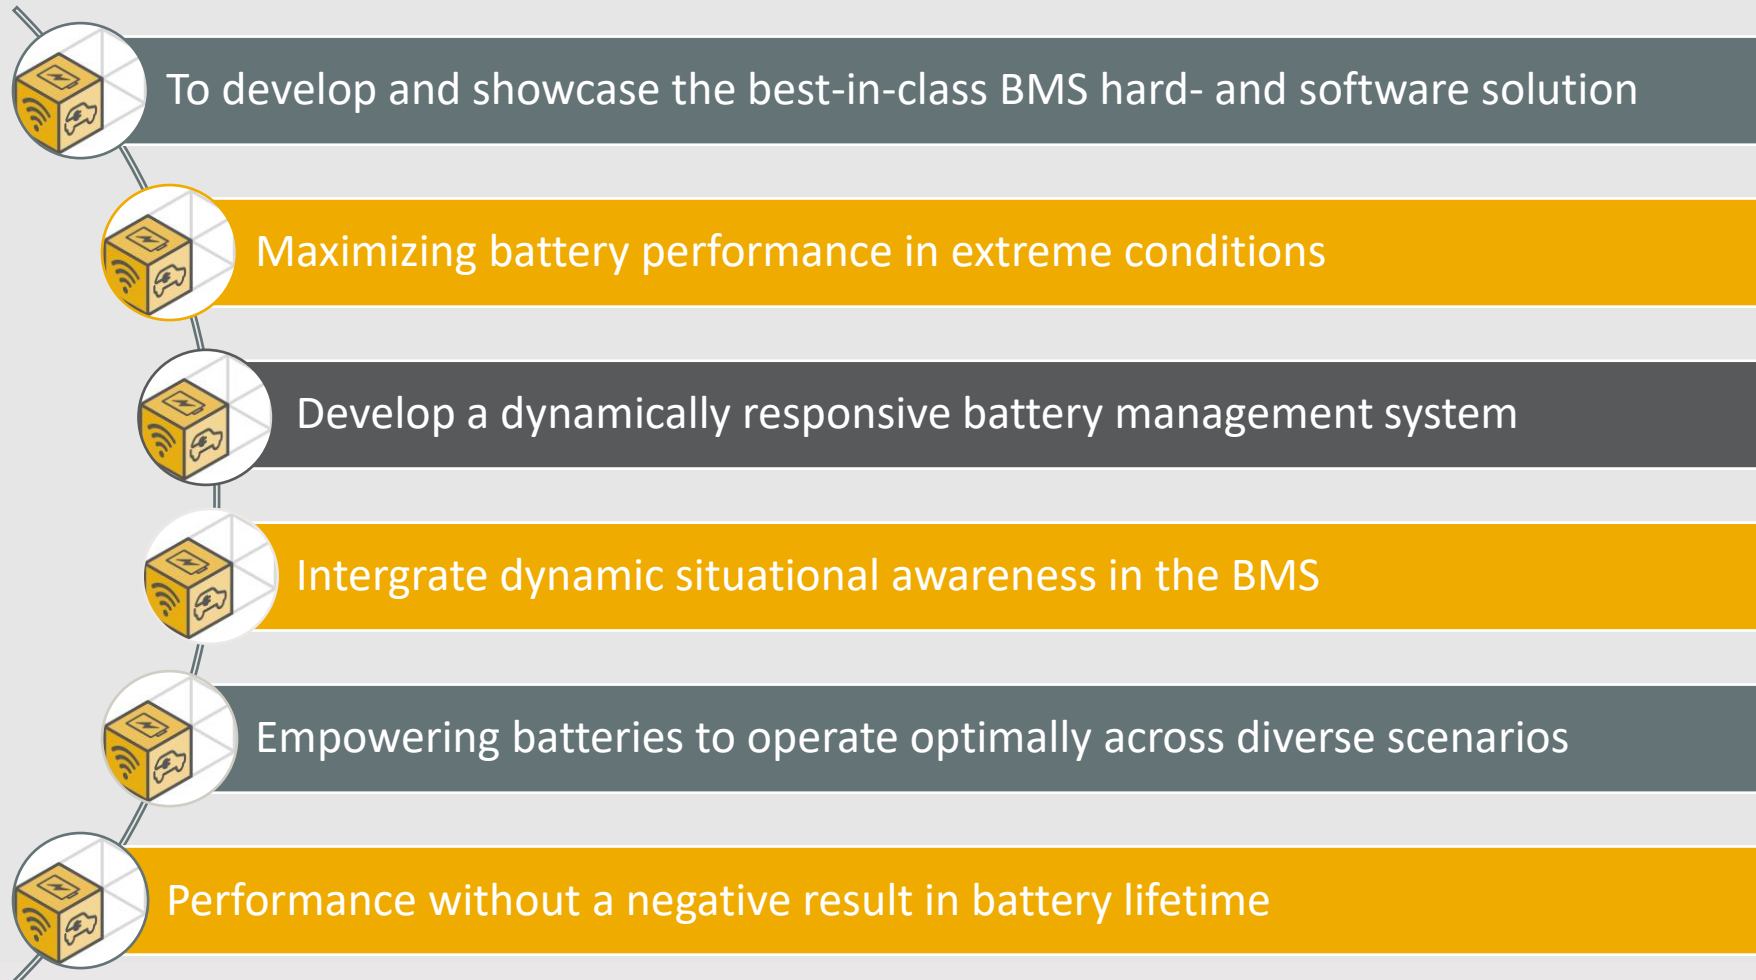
To develop and showcase the best-in-class BMS hard- and software solution

Maximizing battery performance in extreme conditions

Develop a dynamically responsive battery management system

Intergrate dynamic situational awareness in the BMS

Empowering batteries to operate optimally across diverse scenarios

Performance without a negative result in battery lifetime